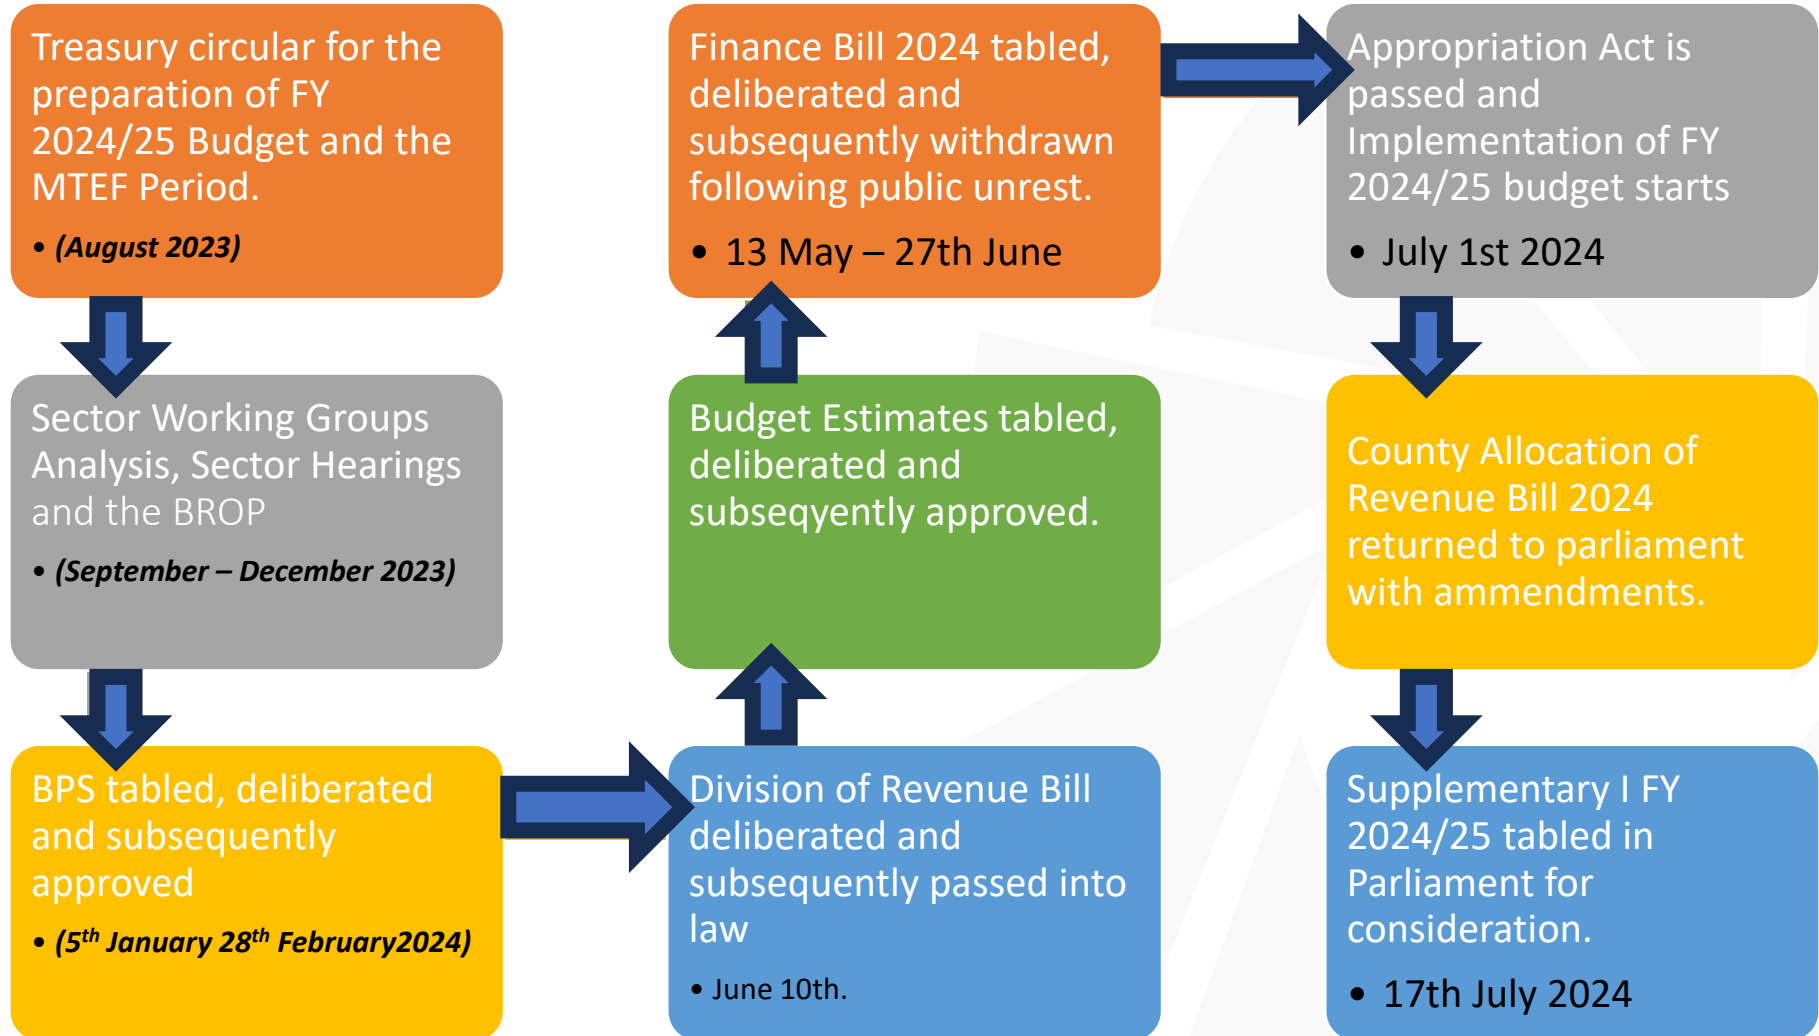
Treasury circular for the preparation of FY 2024/25 Budget and the MTEF Period.

• (August 2023)

Sector Working Groups Analysis, Sector Hearings and the BROP

• (September – December 2023)

BPS tabled, deliberated and subsequently approved

• (5$^{th}$ January 28$^{th}$ February2024)

Finance Bill 2024 tabled, deliberated and subsequently withdrawn following public unrest.

• 13 May – 27th June

Budget Estimates tabled, deliberated and subseqyently approved.

Division of Revenue Bill deliberated and subsequently passed into law

• June 10th.

Appropriation Act is passed and Implementation of FY 2024/25 budget starts

• July 1st 2024

County Allocation of Revenue Bill 2024 returned to parliament with ammendments.

Supplementary I FY 2024/25 tabled in Parliament for consideration.

• 17th July 2024